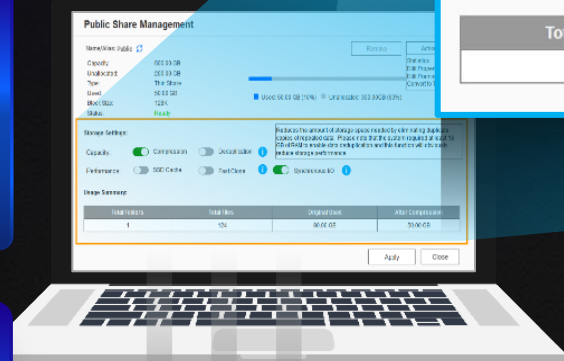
Public Share Management

Name/Alias: Public

Capacity: 500.00 GB
Unallocated: 200.00 GB
Type: Thin Share
Used: 50.00 GB
Block Size: 128K
Status: Ready

Resize

Used: 50.00 GB (10%)   Unallocated: 300.00GB (60%)

Storage Settings:

Capacity: Compression   Deduplication

Performance: SSD Cache   Fast Clone   Synchronous I/O

Reduces the amount of storage space needed by eliminating duplicate copies of repeated data. Please note that the system requires at least 1 GB of RAM to enable deduplication and this function will also reduce storage performance.

Usage Summary:

| Total Folders | Total Files | Original Used | After Compression |
|---|---|---|---|
| 1 | 124 | 80.00 GB | 50.00 GB |

Apply   Close

To